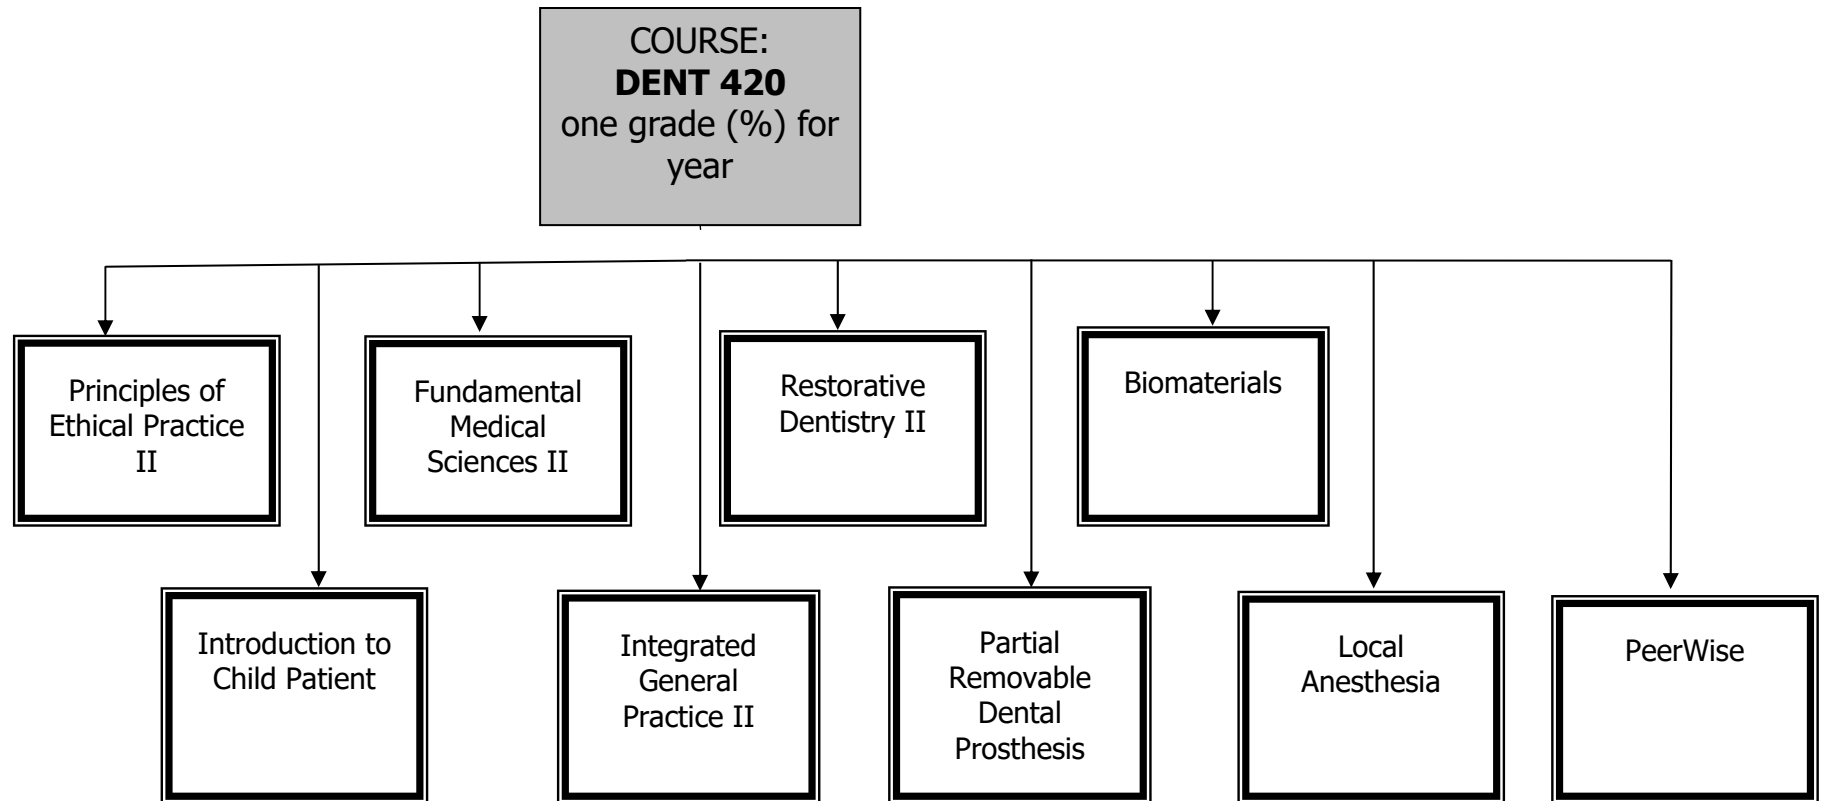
COURSE:
**DENT 420**
one grade (%) for year

Principles of Ethical Practice II

Introduction to Child Patient

Fundamental Medical Sciences II

Integrated General Practice II

Restorative Dentistry II

Partial Removable Dental Prosthesis

Biomaterials

Local Anesthesia

PeerWise